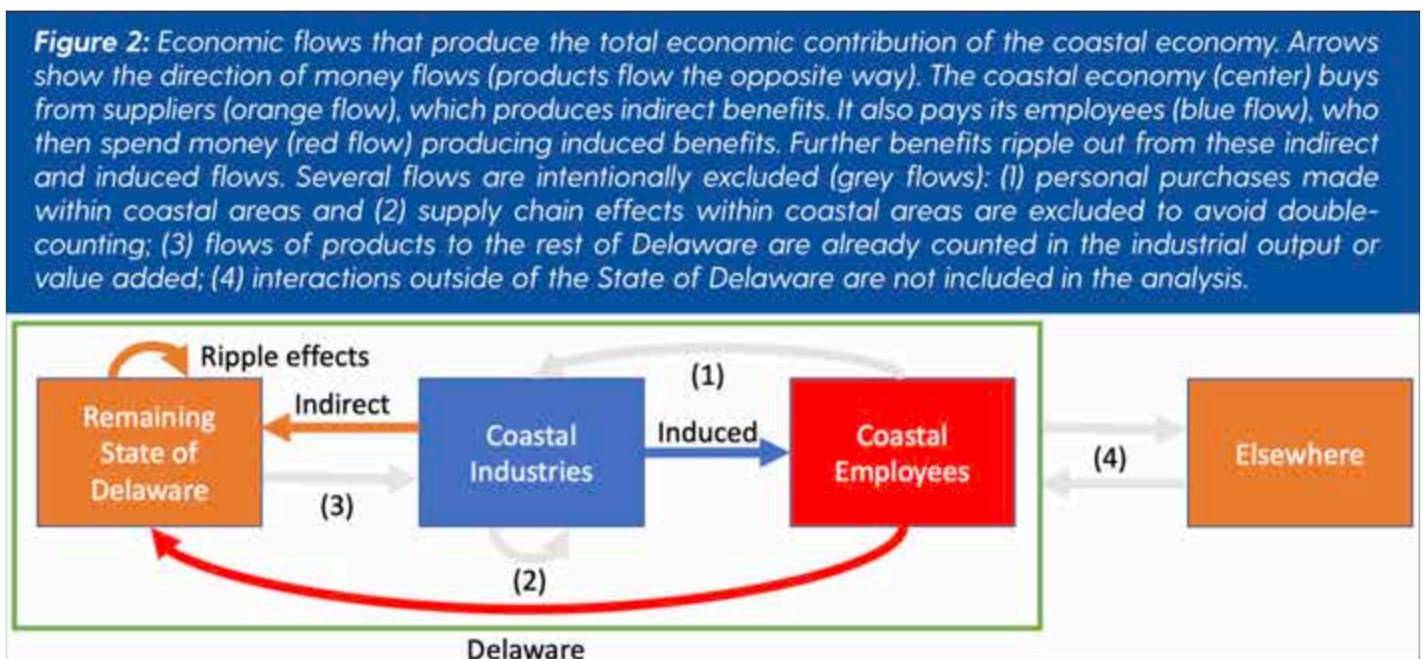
**Figure 2:** Economic flows that produce the total economic contribution of the coastal economy. Arrows show the direction of money flows (products flow the opposite way). The coastal economy (center) buys from suppliers (orange flow), which produces indirect benefits. It also pays its employees (blue flow), who then spend money (red flow) producing induced benefits. Further benefits ripple out from these indirect and induced flows. Several flows are intentionally excluded (grey flows): (1) personal purchases made within coastal areas and (2) supply chain effects within coastal areas are excluded to avoid double-counting; (3) flows of products to the rest of Delaware are already counted in the industrial output or value added; (4) interactions outside of the State of Delaware are not included in the analysis.

Ripple effects

(1)

Remaining State of Delaware

Indirect

Coastal Industries

Induced

Coastal Employees

(4)

Elsewhere

(3)

(2)

Delaware